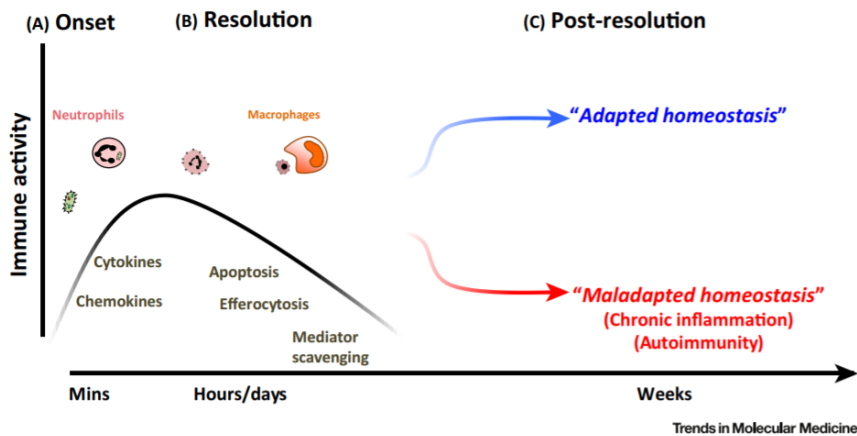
(A) Onset

(B) Resolution

(C) Post-resolution

Immune activity

Neutrophils

Macrophages

"Adapted homeostasis"

Cytokines

Chemokines

Apoptosis

Efferocytosis

Mediator scavenging

"Maladapted homeostasis"

(Chronic inflammation)

(Autoimmunity)

Mins

Hours/days

Weeks

Trends in Molecular Medicine